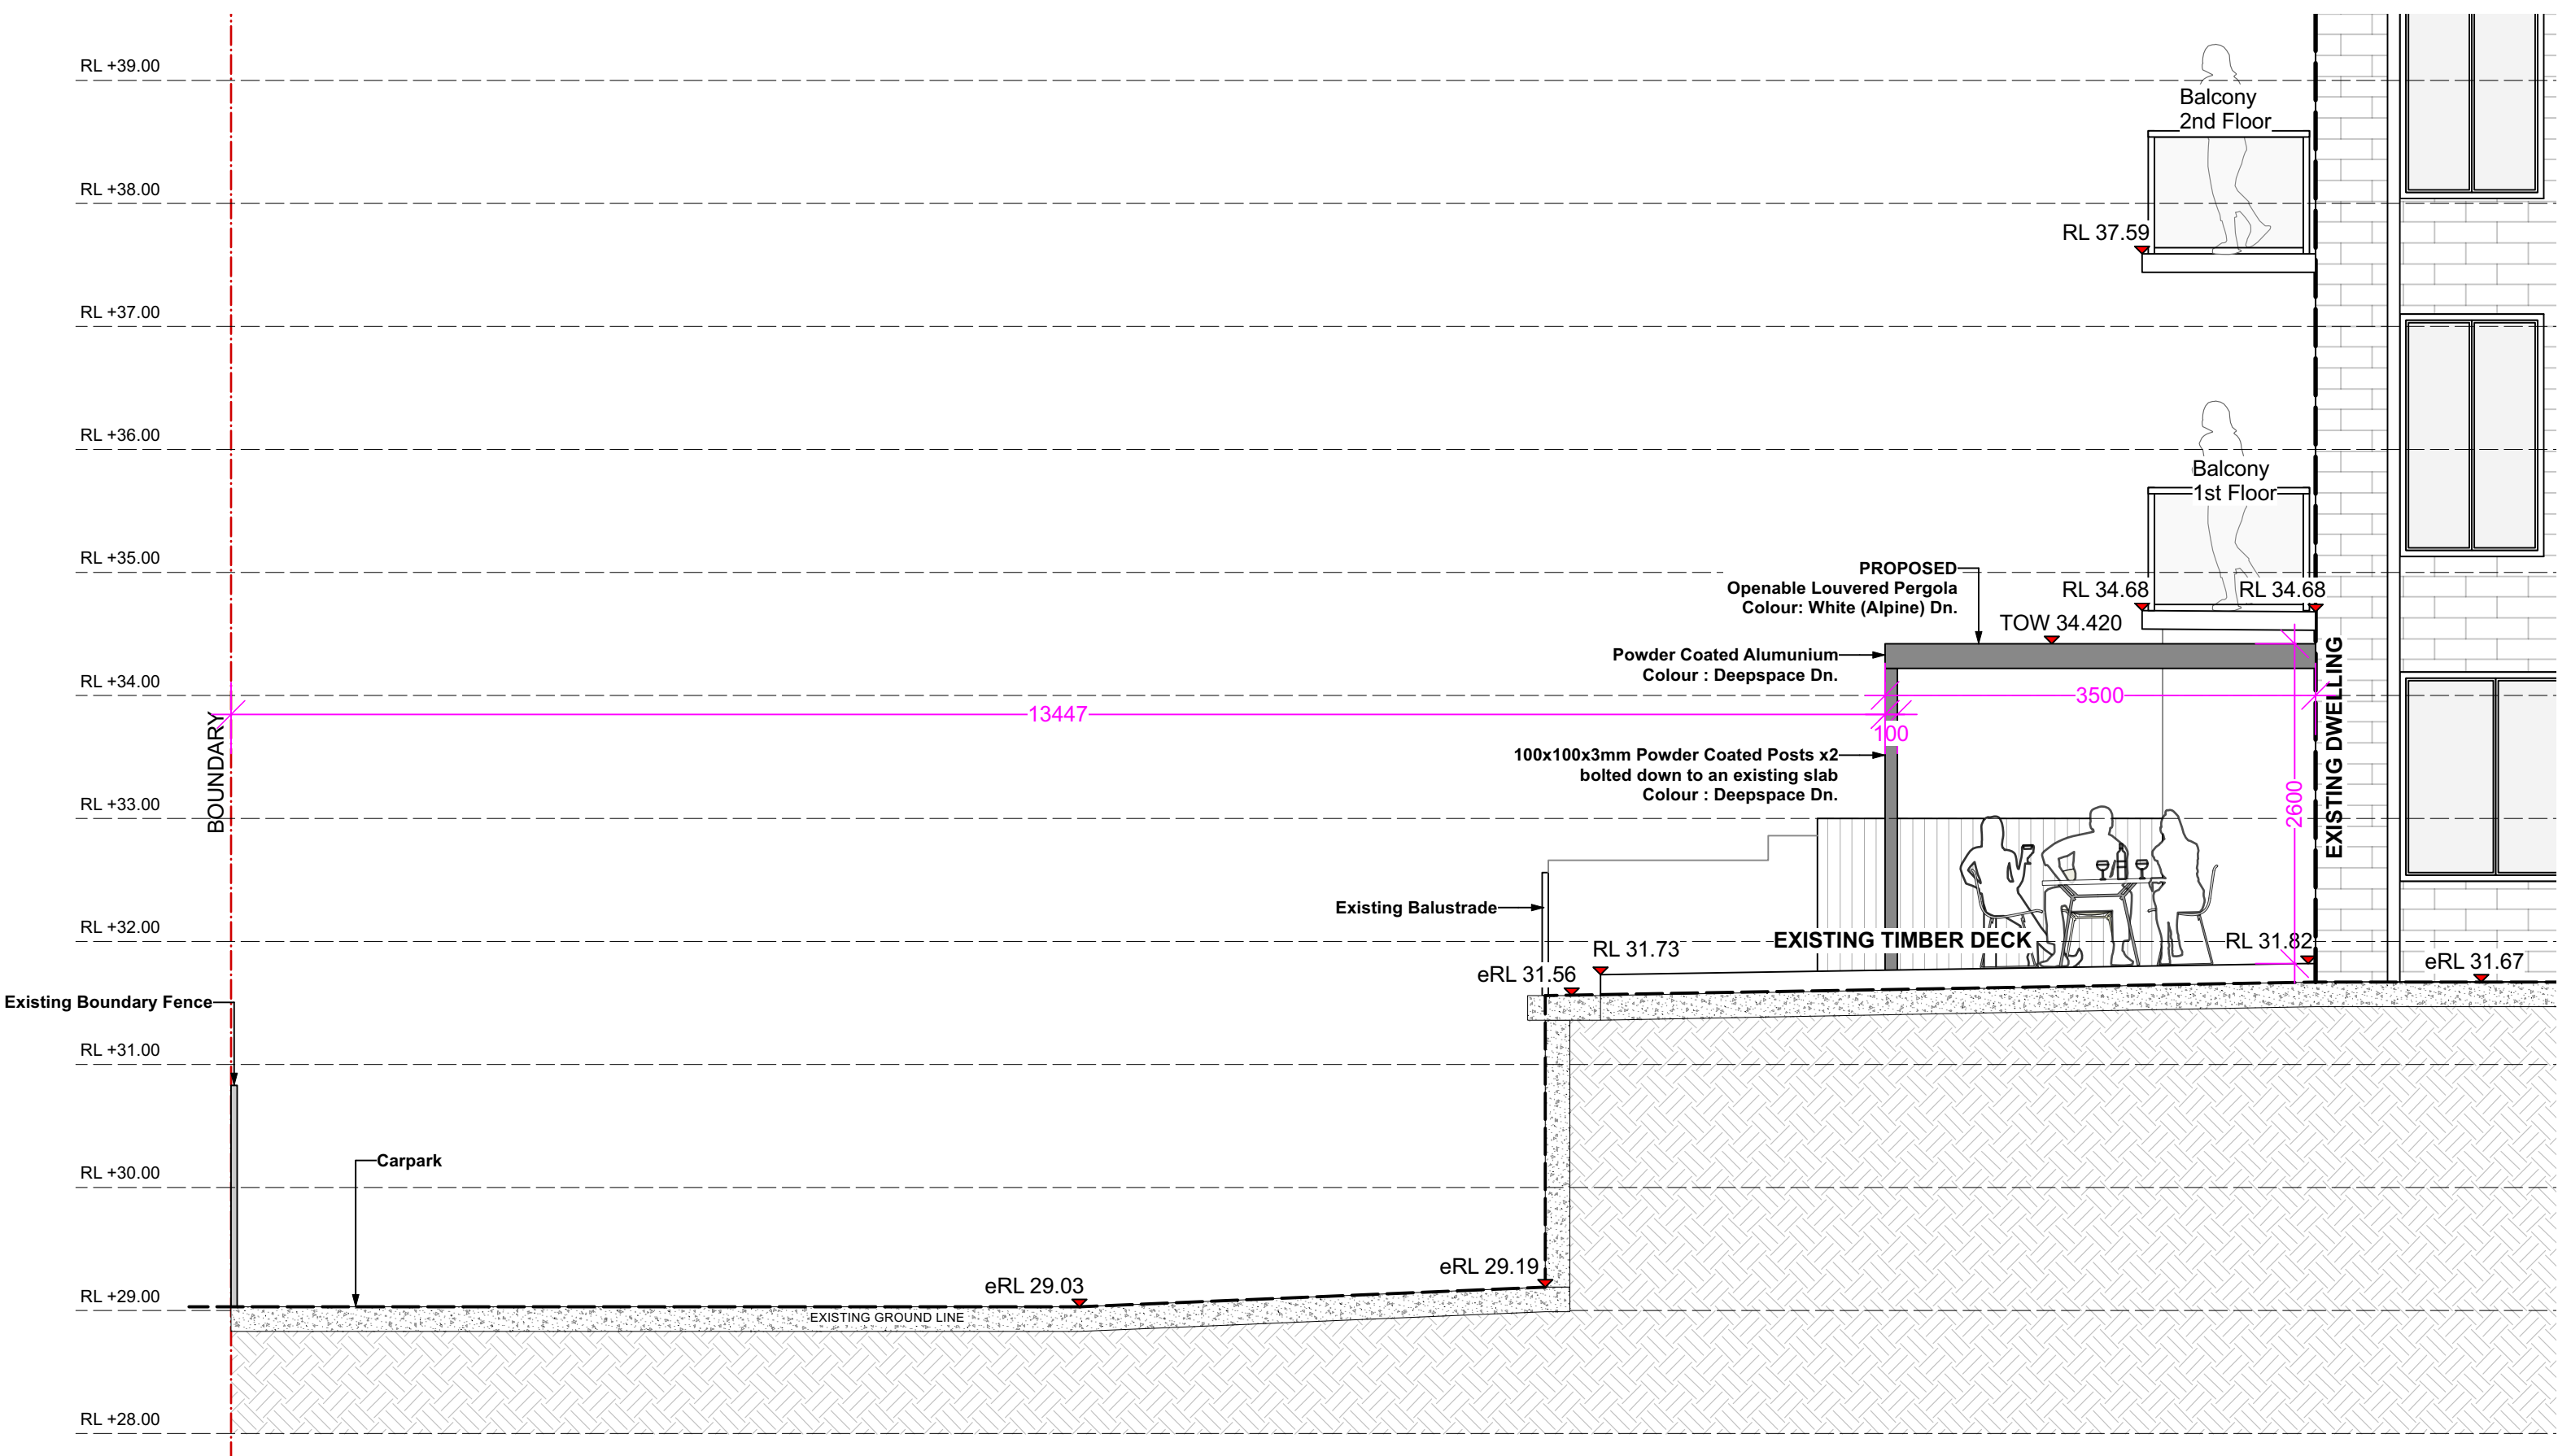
RL +39.00

Balcony
2nd Floor

RL +38.00

RL 37.59

RL +37.00

RL +36.00

Balcony
1st Floor

RL +35.00

PROPOSED
Openable Louvered Pergola
Colour: White (Alpine) Dn.

RL 34.68

RL 34.68

TOW 34.420

Powder Coated Alumunium
Colour : Deepspace Dn.

RL +34.00

13447

3500

100

BOUNDARY

EXISTING DWELLING

100x100x3mm Powder Coated Posts x2
bolted down to an existing slab
Colour : Deepspace Dn.

RL +33.00

2600

Existing Balustrade

RL +32.00

RL 31.73

EXISTING TIMBER DECK

RL 31.82

eRL 31.56

eRL 31.67

Existing Boundary Fence

RL +31.00

Carpark

RL +30.00

eRL 29.19

eRL 29.03

RL +29.00

EXISTING GROUND LINE

RL +28.00